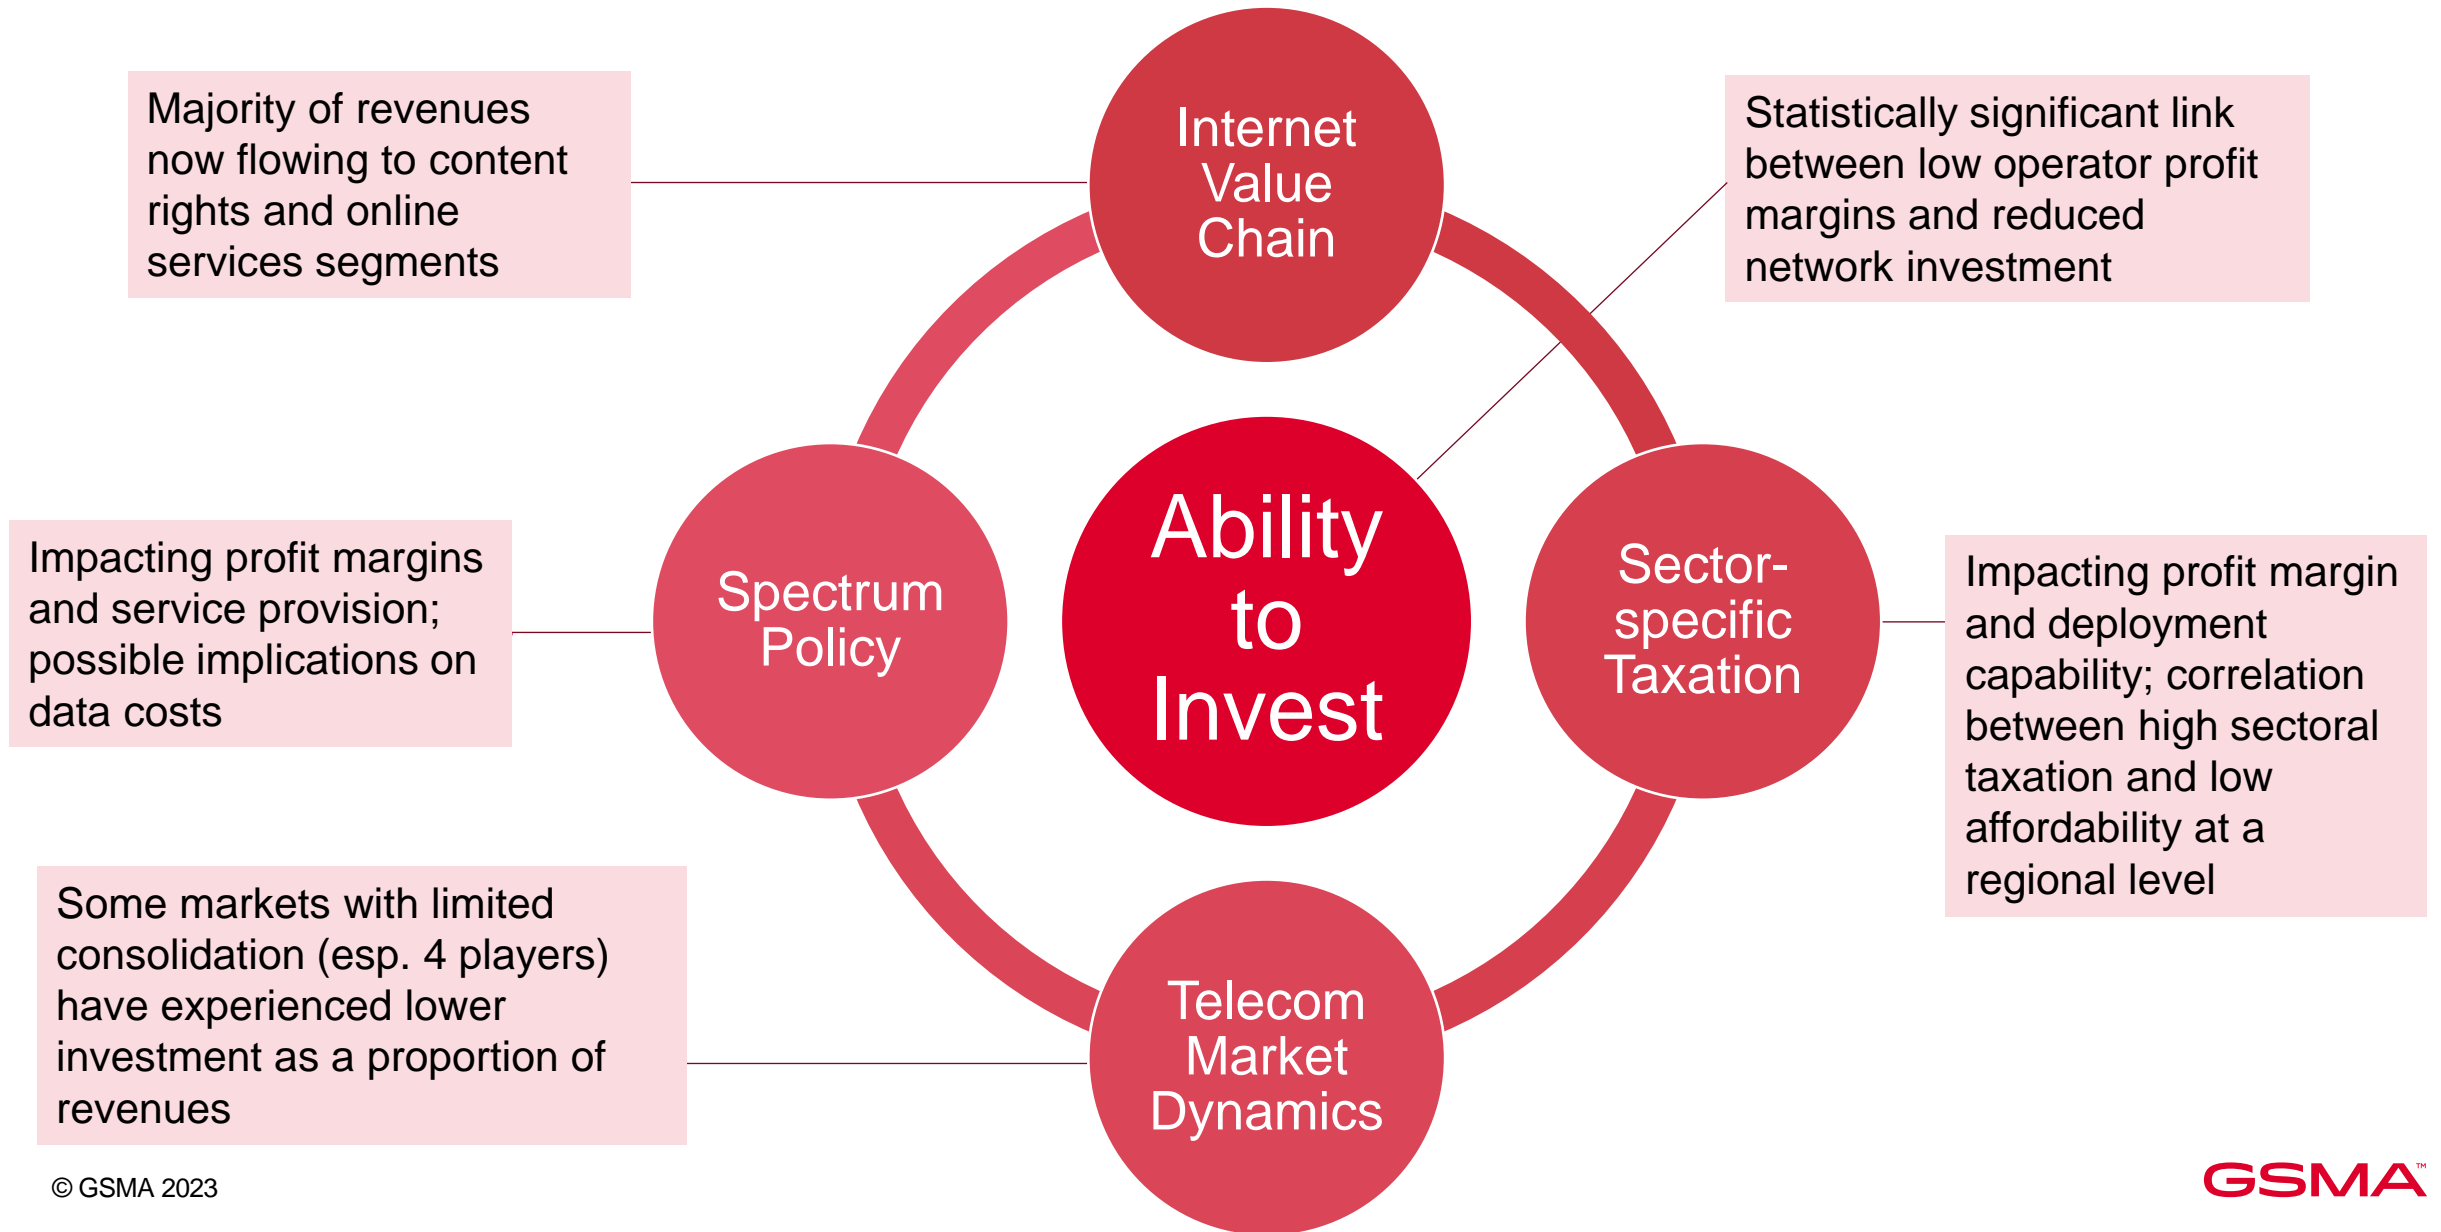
Majority of revenues now flowing to content rights and online services segments

Internet Value Chain

Statistically significant link between low operator profit margins and reduced network investment

Impacting profit margins and service provision; possible implications on data costs

Spectrum Policy

Ability to Invest

Sector-specific Taxation

Impacting profit margin and deployment capability; correlation between high sectoral taxation and low affordability at a regional level

Some markets with limited consolidation (esp. 4 players) have experienced lower investment as a proportion of revenues

Telecom Market Dynamics

© GSMA 2023

GSMA™